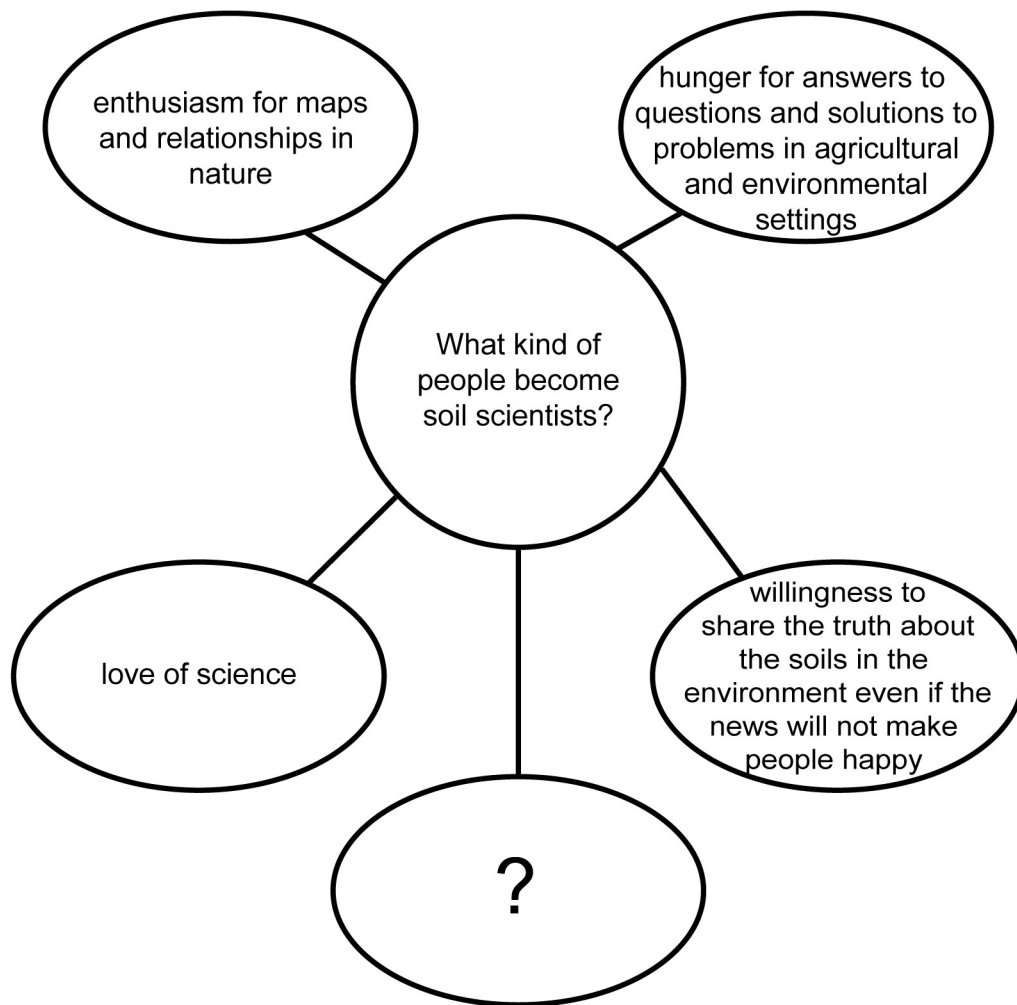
enthusiasm for maps and relationships in nature

hunger for answers to questions and solutions to problems in agricultural and environmental settings

What kind of people become soil scientists?

love of science

willingness to share the truth about the soils in the environment even if the news will not make people happy

?